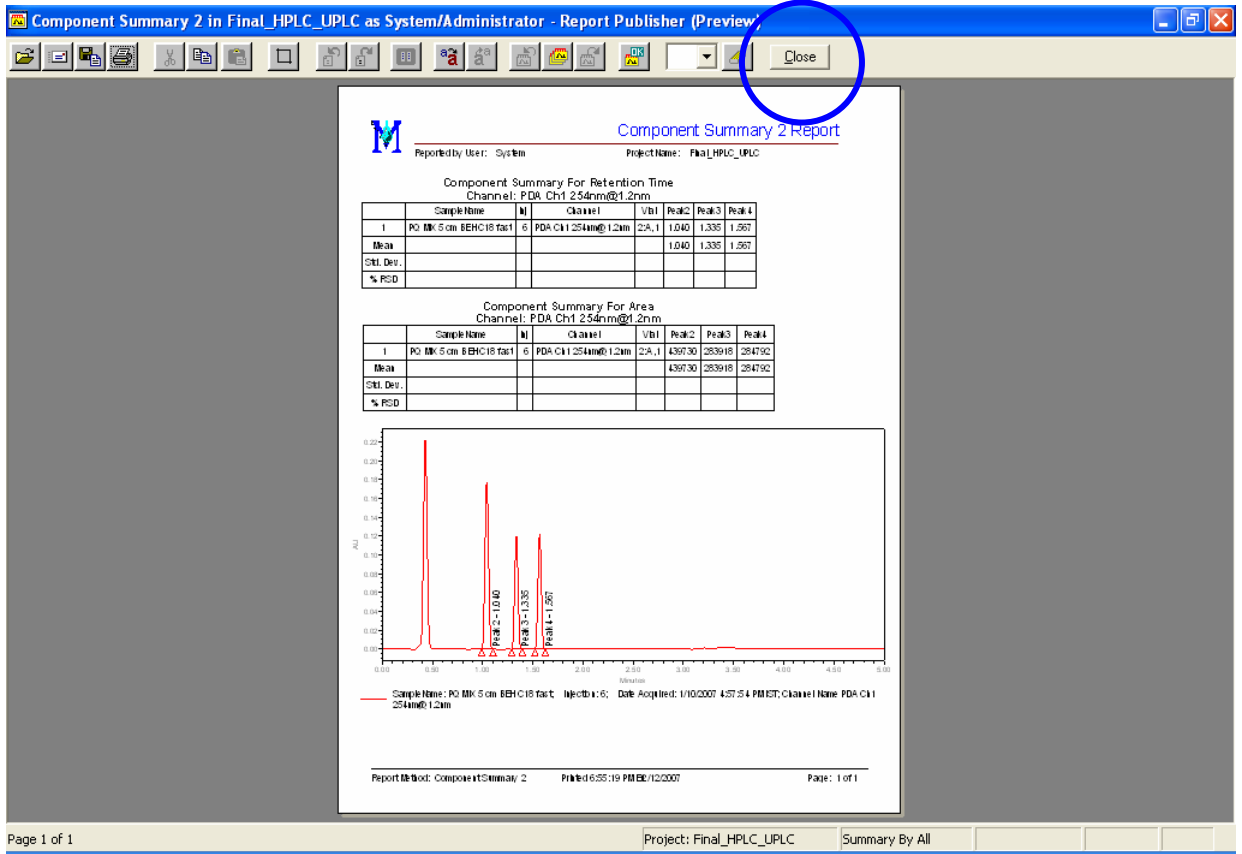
Component Summary 2 in Final_HPLC_UPLC as System/Administrator - Report Publisher (Preview)

Close

Component Summary 2 Report

Reported by User: System    Project Name: Final_HPLC_UPLC

Component Summary For Retention Time
Channel: PDA Ch1 254nm@1.2nm

| | Sample Name | Inj | Channel | Vial | Peak2 | Peak3 | Peak4 |
|---|---|---|---|---|---|---|---|
| 1 | PQ MK 5 cm BEHC18 fast | 6 | PDA Ch1 254nm@1.2nm | 2:A,1 | 1.040 | 1.335 | 1.567 |
| Mean | | | | | 1.040 | 1.335 | 1.567 |
| Std. Dev. | | | | | | | |
| % RSD | | | | | | | |

Component Summary For Area
Channel: PDA Ch1 254nm@1.2nm

| | Sample Name | Inj | Channel | Vial | Peak2 | Peak3 | Peak4 |
|---|---|---|---|---|---|---|---|
| 1 | PQ MK 5 cm BEHC18 fast | 6 | PDA Ch1 254nm@1.2nm | 2:A,1 | 439730 | 283918 | 284792 |
| Mean | | | | | 439730 | 283918 | 284792 |
| Std. Dev. | | | | | | | |
| % RSD | | | | | | | |

0.22 0.20 0.18 0.16 0.14 0.12 0.10 0.08 0.06 0.04 0.02 0.00
AU
Peak 2 - 1.040
Peak 3 - 1.335
Peak 4 - 1.567
0.00 0.50 1.00 1.50 2.00 2.50 3.00 3.50 4.00 4.50 5.00
Minutes

Sample Name: PQ MK 5 cm BEHC18 fast; Injection: 6; Date Acquired: 1/10/2007 4:57:54 PM IST; Channel Name: PDA Ch1 254nm@1.2nm

Report Method: Component Summary 2    Printed 6:55:19 PM 02/12/2007    Page: 1 of 1

Page 1 of 1    Project: Final_HPLC_UPLC    Summary By All